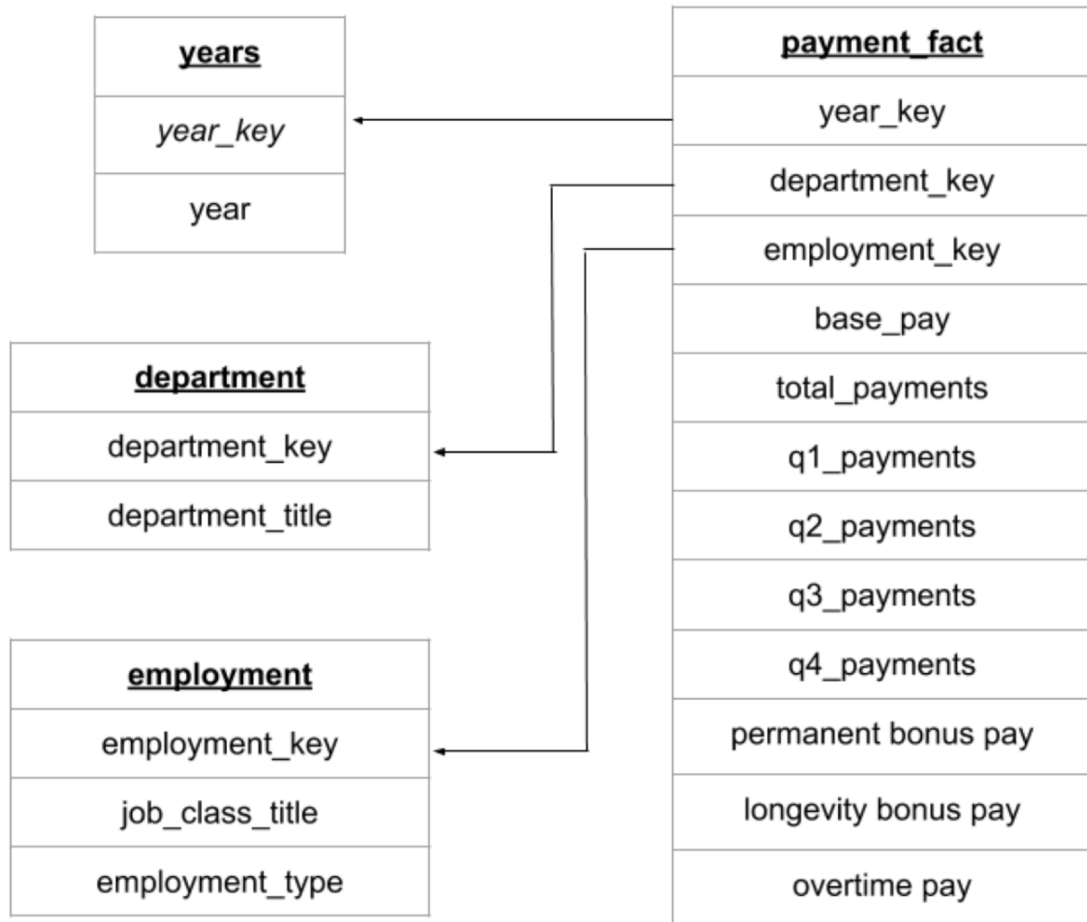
| years |
|---|
| *year_key* |
| year |

| department |
|---|
| department_key |
| department_title |

| employment |
|---|
| employment_key |
| job_class_title |
| employment_type |

| payment_fact |
|---|
| year_key |
| department_key |
| employment_key |
| base_pay |
| total_payments |
| q1_payments |
| q2_payments |
| q3_payments |
| q4_payments |
| permanent bonus pay |
| longevity bonus pay |
| overtime pay |